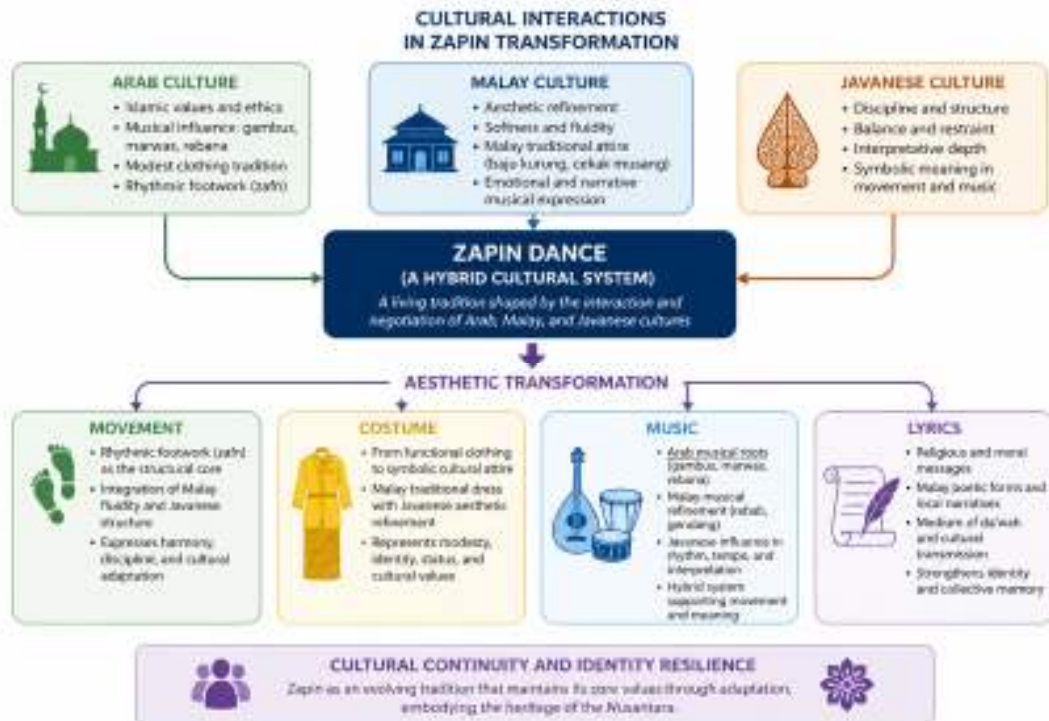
CULTURAL INTERACTIONS IN ZAPIN TRANSFORMATION

ARAB CULTURE
• Islamic values and ethics
• Musical influence: gambus, marwas, rebana
• Modest clothing tradition
• Rhythmic footwork (zafn)

MALAY CULTURE
• Aesthetic refinement
• Softness and fluidity
• Malay traditional attire (baju kurung, cekak musang)
• Emotional and narrative musical expression

JAVANESE CULTURE
• Discipline and structure
• Balance and restraint
• Interpretative depth
• Symbolic meaning in movement and music

ZAPIN DANCE
(A HYBRID CULTURAL SYSTEM)
A living tradition shaped by the interaction and negotiation of Arab, Malay, and Javanese cultures

AESTHETIC TRANSFORMATION

MOVEMENT
• Rhythmic footwork (zafn) as the structural core
• Integration of Malay fluidity and Javanese structure
• Expresses harmony, discipline, and cultural adaptation

COSTUME
• From functional clothing to symbolic cultural attire
• Malay traditional dress with Javanese aesthetic refinement
• Represents modesty, identity, status, and cultural values

MUSIC
• Arab musical roots (gambus, marwas, rebana)
• Malay musical refinement (rebab, gendang)
• Javanese influence in rhythm, tempo, and interpretation
• Hybrid system supporting movement and meaning

LYRICS
• Religious and moral messages
• Malay poetic forms and local narratives
• Medium of da'wah and cultural transmission
• Strengthens identity and collective memory

CULTURAL CONTINUITY AND IDENTITY RESILIENCE
Zapin as an evolving tradition that maintains its core values through adaptation, embodying the heritage of the Nusantara.